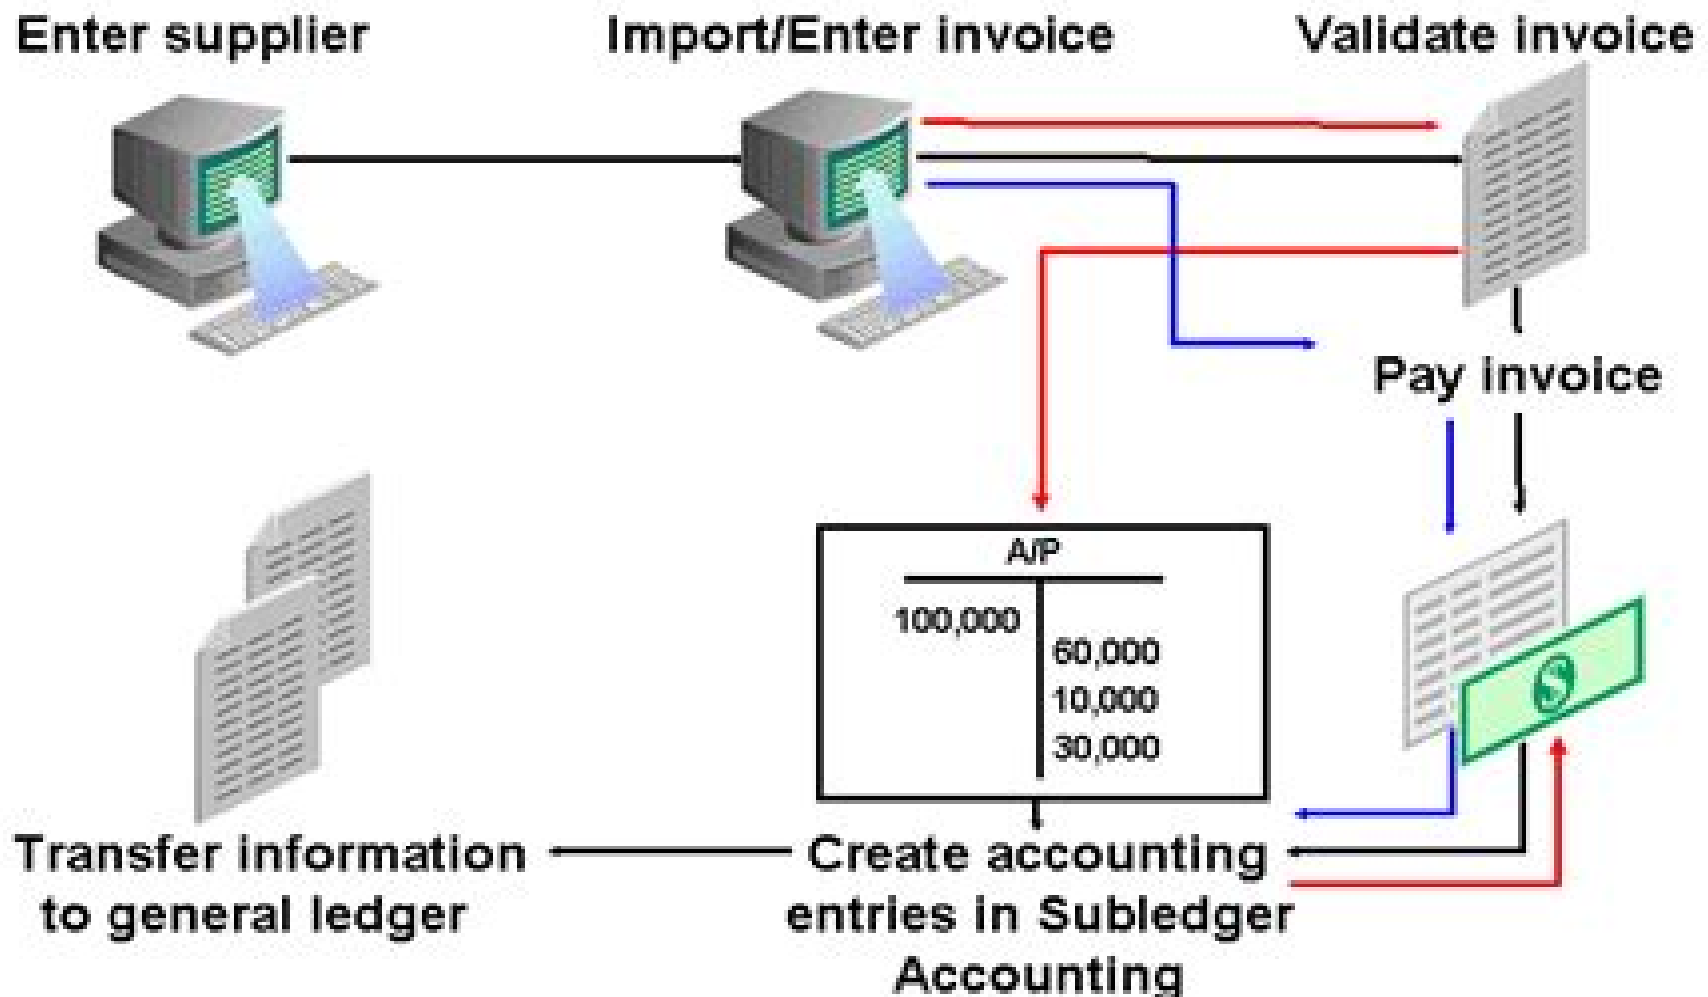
Enter supplier

Import/Enter invoice

Validate invoice

Pay invoice

A/P

| 100,000 | |
|---|---|
| | 60,000 |
| | 10,000 |
| | 30,000 |

$

Transfer information to general ledger

Create accounting entries in Subledger Accounting